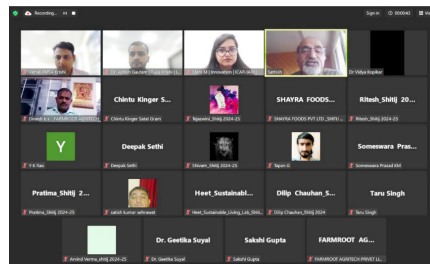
Recording...

Sign in

Nirmal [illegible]

Dr. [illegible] Gautam | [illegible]

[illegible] | Innovation | ICAR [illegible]

Santosh

Dr Vidya Kopikar

Dinesh K.s... FARMROOT AGROTEC...

Chintu Kinger S...

Chintu Kinger Sakat Gram

Bijaswini_Shitij 2024-25

SHAYRA FOODS...

SHAYRA FOODS PVT LTD_SHITIJ...

Ritesh_Shitij 20...

Ritesh_Shitij 2024-25

Y

Y K Rao

Deepak Sethi

Deepak Sethi

Shivam_SHIJ 2024-25

Tapan G

Someswara Pras...

Someswara Prasad Kbt

Pratima_Shitij 2...

Pratima_Shitij 2024-25

satish kumar ahirwar

Heet_Sustainabl...

Heet_Sustainable_Living_Lab_Shiti...

Dilip Chauhan_S...

Dilip Chauhan_Shitij 2024

Taru Singh

Taru Singh

Arvind Verma_shitij 2024-25

Dr. Geetika Suyal

Dr. Geetika Suyal

Sakshi Gupta

Sakshi Gupta

FARMROOT AG...

FARMROOT AGRITECH PRIVET LI...